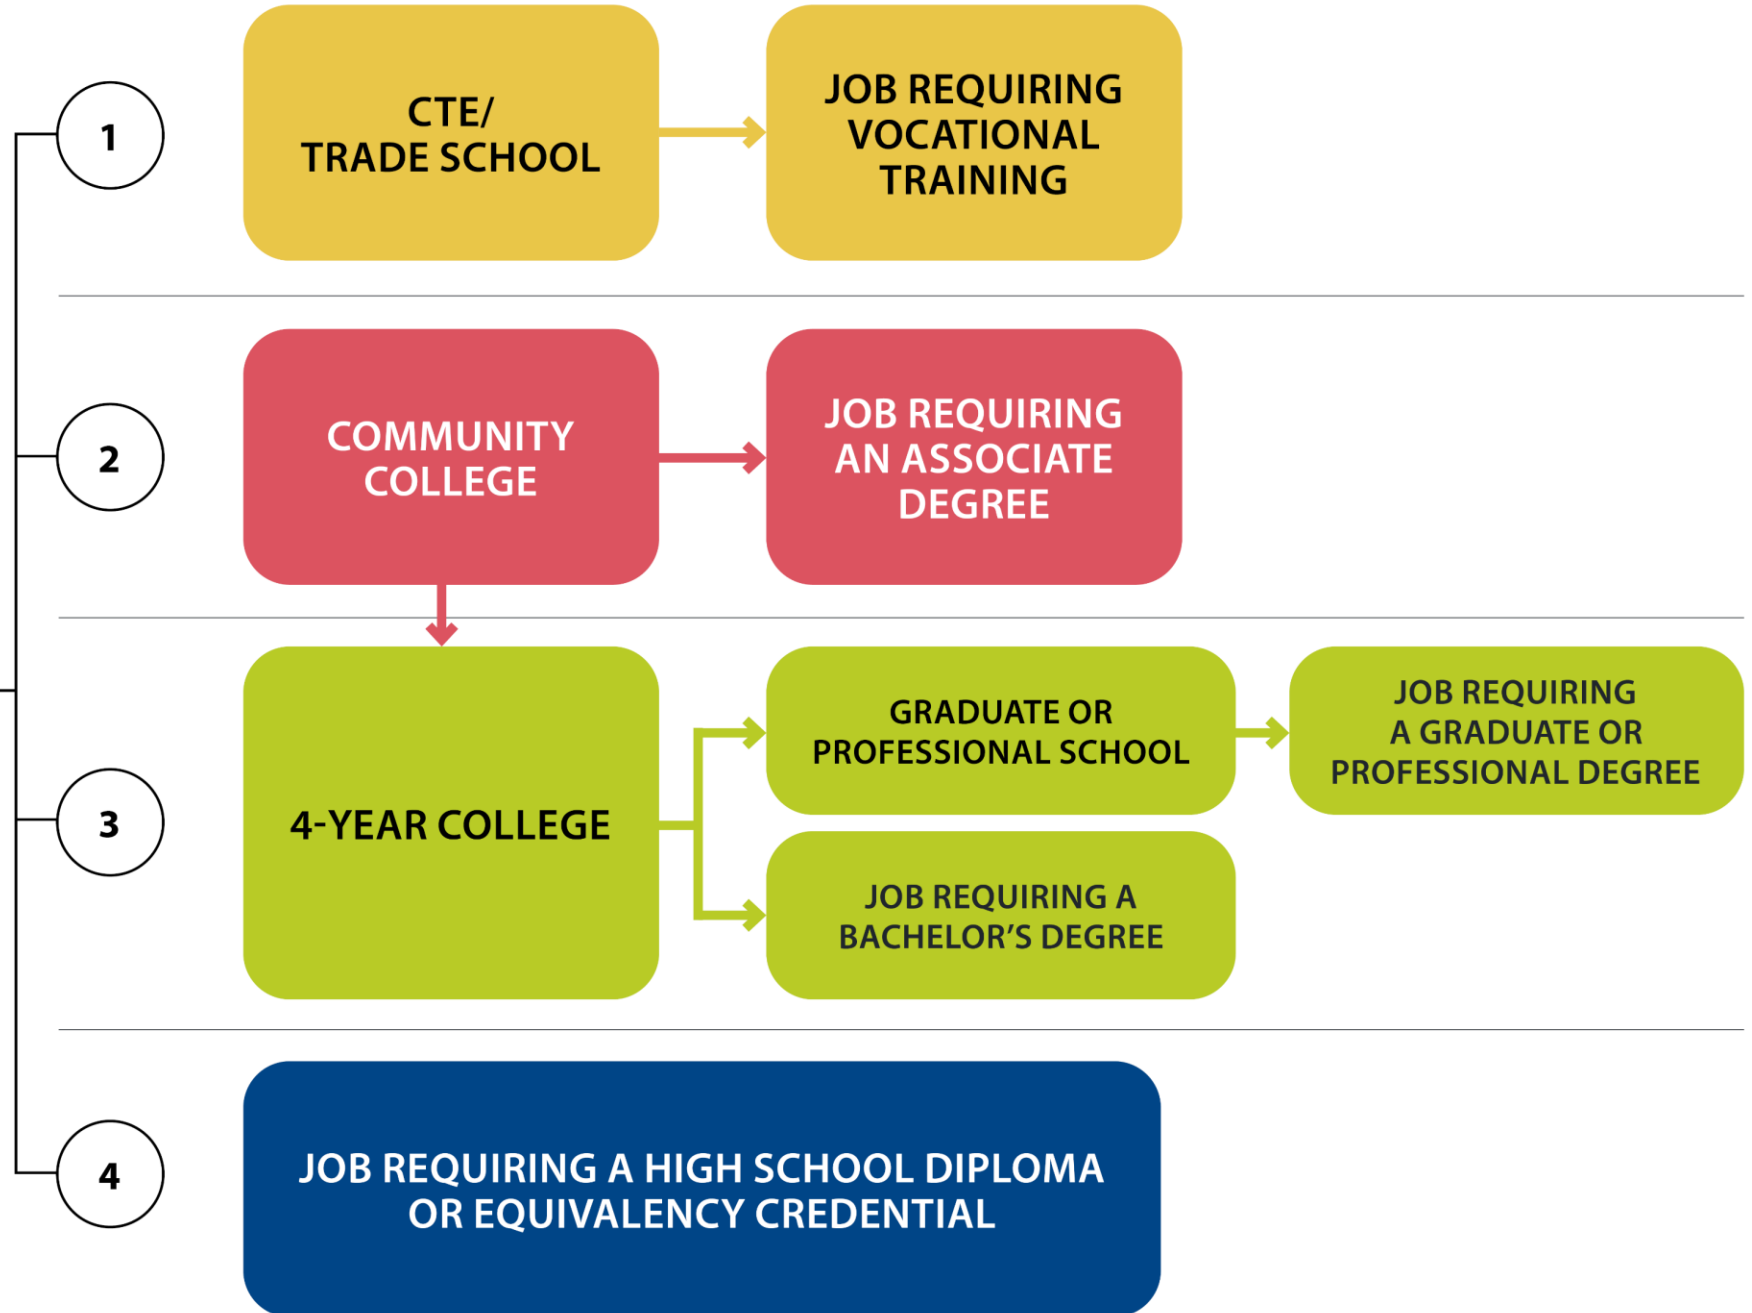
1

CTE/
TRADE SCHOOL

JOB REQUIRING
VOCATIONAL
TRAINING

2

COMMUNITY
COLLEGE

JOB REQUIRING
AN ASSOCIATE
DEGREE

3

4-YEAR COLLEGE

GRADUATE OR
PROFESSIONAL SCHOOL

JOB REQUIRING
A GRADUATE OR
PROFESSIONAL DEGREE

JOB REQUIRING A
BACHELOR'S DEGREE

4

JOB REQUIRING A HIGH SCHOOL DIPLOMA
OR EQUIVALENCY CREDENTIAL